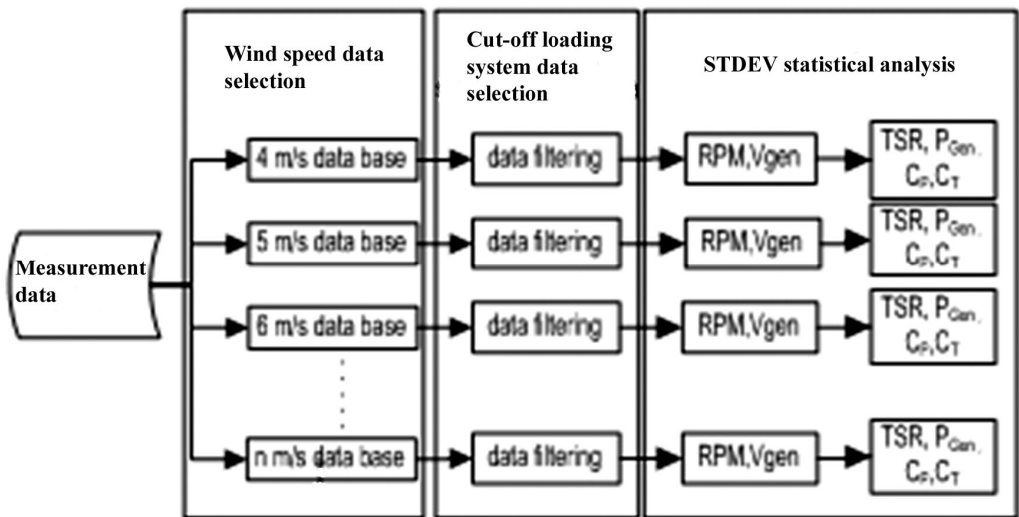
Measurement data

Wind speed data selection

Cut-off loading system data selection

STDEV statistical analysis

4 m/s data base
5 m/s data base
6 m/s data base
n m/s data base

data filtering
data filtering
data filtering
data filtering

RPM,Vgen
RPM,Vgen
RPM,Vgen
RPM,Vgen

TSR, $P_{Gen}$, $C_P$,$C_T$
TSR, $P_{Gen}$, $C_P$,$C_T$
TSR, $P_{Gen}$, $C_P$,$C_T$
TSR, $P_{Gen}$, $C_P$,$C_T$